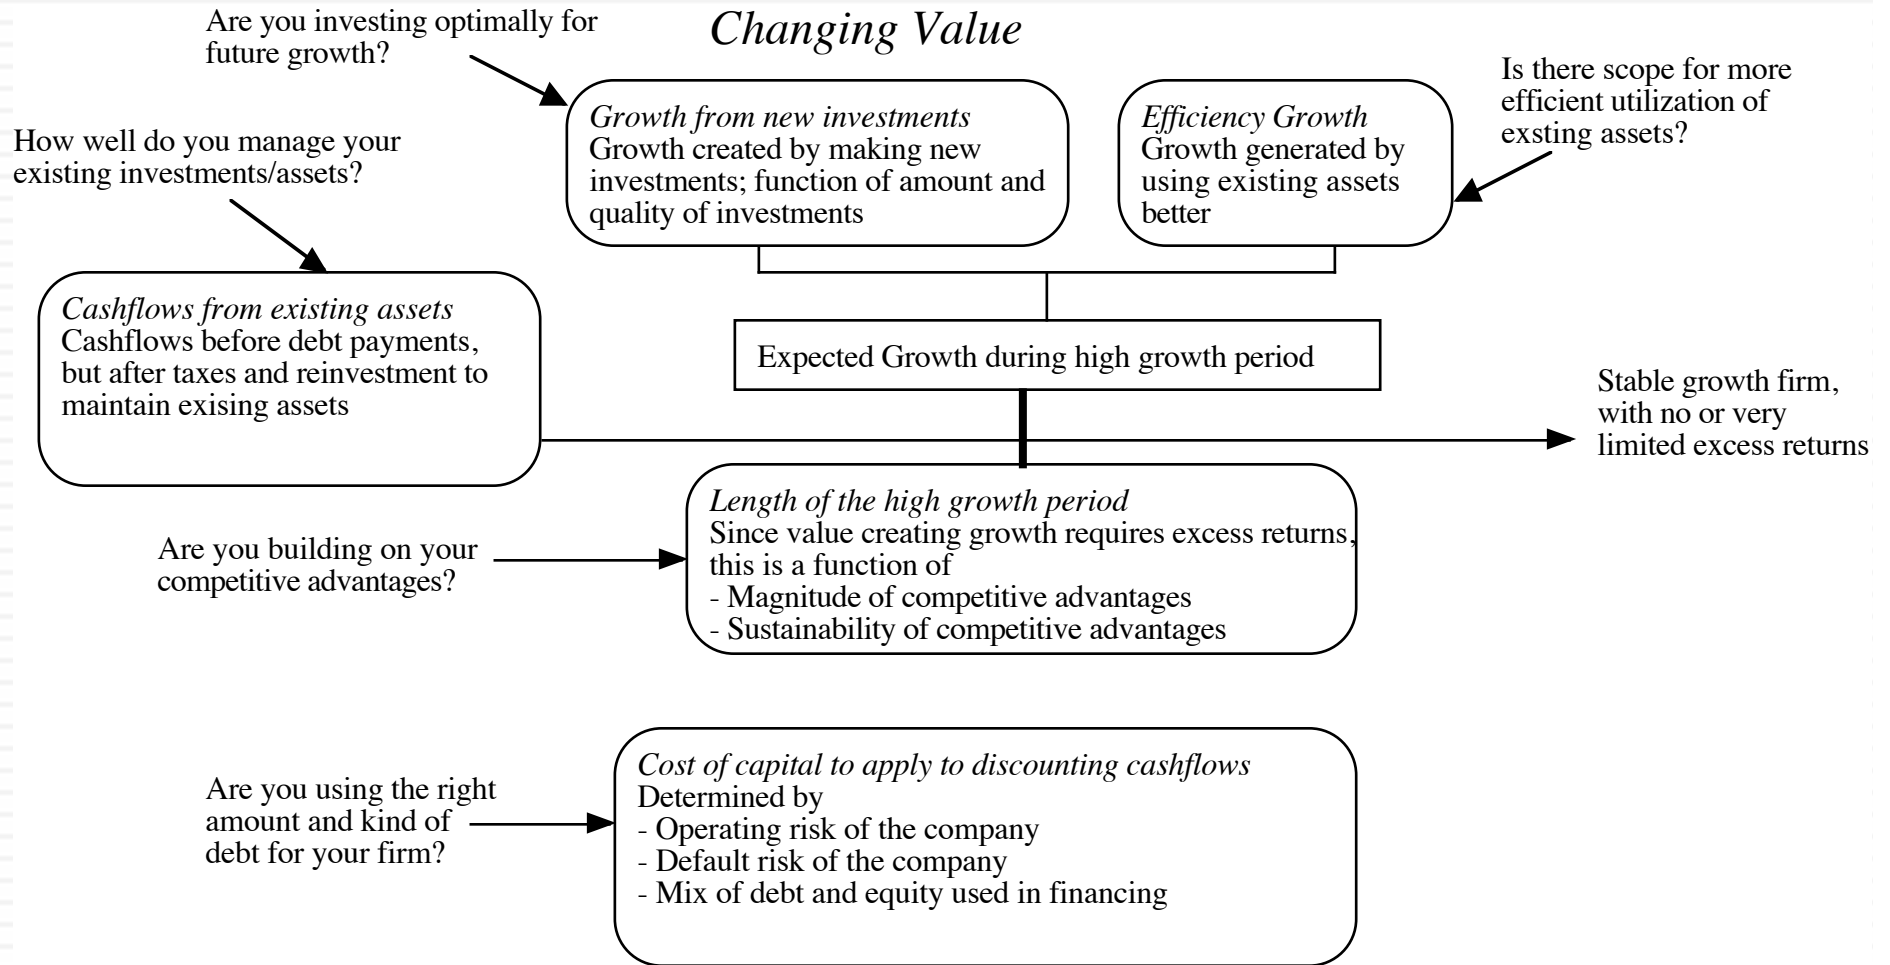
Changing Value

Are you investing optimally for future growth?

Growth from new investments
Growth created by making new investments; function of amount and quality of investments

Efficiency Growth
Growth generated by using existing assets better

Is there scope for more efficient utilization of exsting assets?

How well do you manage your existing investments/assets?

Cashflows from existing assets
Cashflows before debt payments, but after taxes and reinvestment to maintain exising assets

Expected Growth during high growth period

Stable growth firm, with no or very limited excess returns

Are you building on your competitive advantages?

Length of the high growth period
Since value creating growth requires excess returns, this is a function of
- Magnitude of competitive advantages
- Sustainability of competitive advantages

Are you using the right amount and kind of debt for your firm?

Cost of capital to apply to discounting cashflows
Determined by
- Operating risk of the company
- Default risk of the company
- Mix of debt and equity used in financing